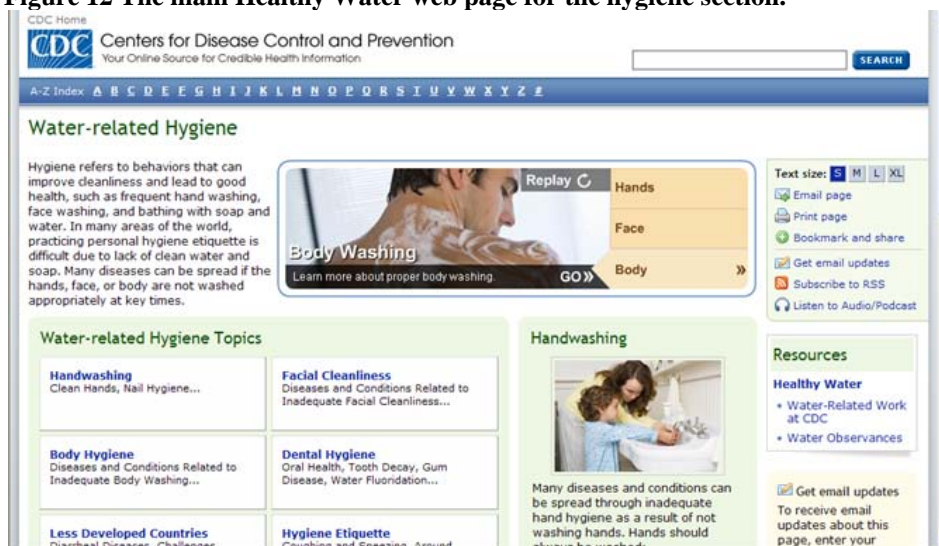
Figure 12 The main Healthy Water web page for the hygiene section.

CDC Home

CDC Centers for Disease Control and Prevention
Your Online Source for Credible Health Information

SEARCH

A-Z Index A B C D E F G H I J K L M N O P Q R S T U V W X Y Z #

Water-related Hygiene

Hygiene refers to behaviors that can improve cleanliness and lead to good health, such as frequent hand washing, face washing, and bathing with soap and water. In many areas of the world, practicing personal hygiene etiquette is difficult due to lack of clean water and soap. Many diseases can be spread if the hands, face, or body are not washed appropriately at key times.

Replay

Body Washing
Learn more about proper body washing. GO»

Hands
Face
Body »

Text size: S M L XL
Email page
Print page
Bookmark and share
Get email updates
Subscribe to RSS
Listen to Audio/Podcast

Water-related Hygiene Topics

Handwashing
Clean Hands, Nail Hygiene...

Facial Cleanliness
Diseases and Conditions Related to Inadequate Facial Cleanliness...

Body Hygiene
Diseases and Conditions Related to Inadequate Body Washing...

Dental Hygiene
Oral Health, Tooth Decay, Gum Disease, Water Fluoridation...

Less Developed Countries
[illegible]

Hygiene Etiquette
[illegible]

Handwashing

Many diseases and conditions can be spread through inadequate hand hygiene as a result of not washing hands. Hands should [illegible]

Resources

Healthy Water
• Water-Related Work at CDC
• Water Observances

Get email updates
To receive email updates about this page, enter your